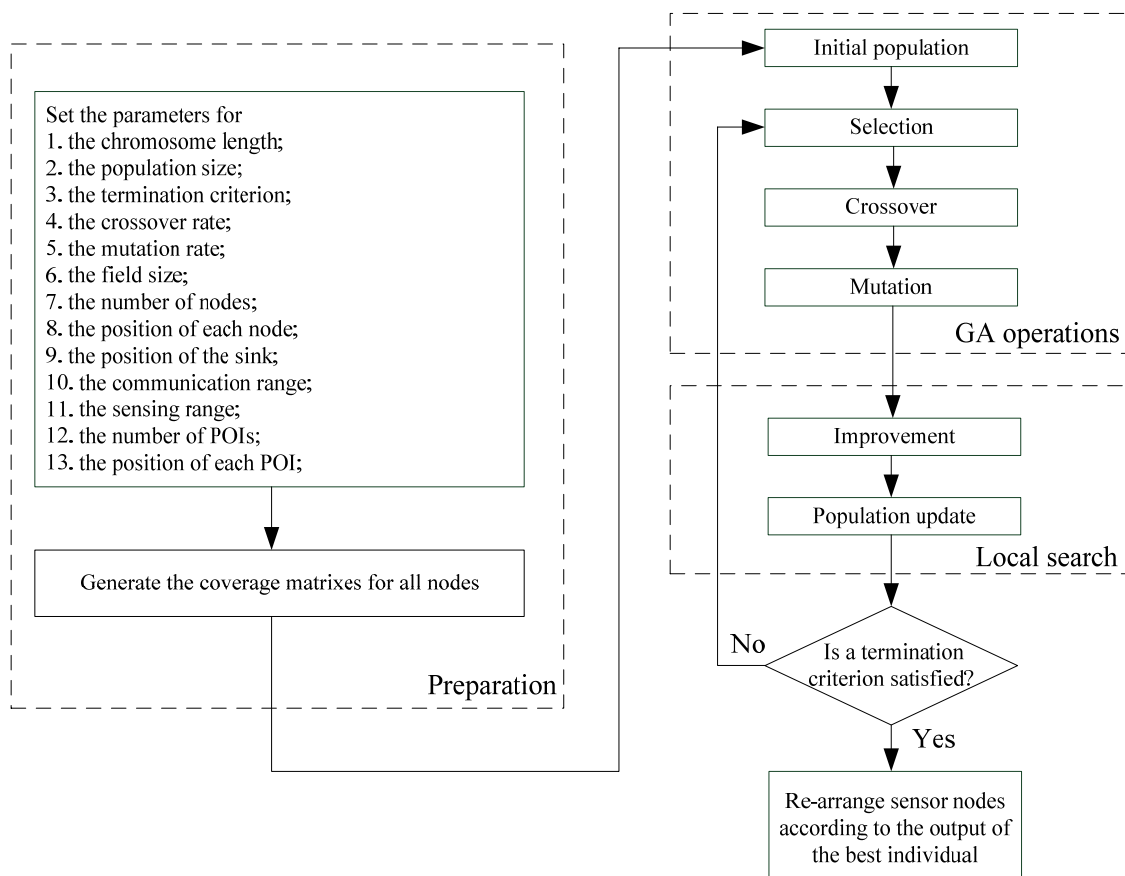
Set the parameters for
1. the chromosome length;
2. the population size;
3. the termination criterion;
4. the crossover rate;
5. the mutation rate;
6. the field size;
7. the number of nodes;
8. the position of each node;
9. the position of the sink;
10. the communication range;
11. the sensing range;
12. the number of POIs;
13. the position of each POI;

Generate the coverage matrixes for all nodes

Preparation

Initial population

Selection

Crossover

Mutation

GA operations

Improvement

Population update

Local search

No

Is a termination criterion satisfied?

Yes

Re-arrange sensor nodes according to the output of the best individual